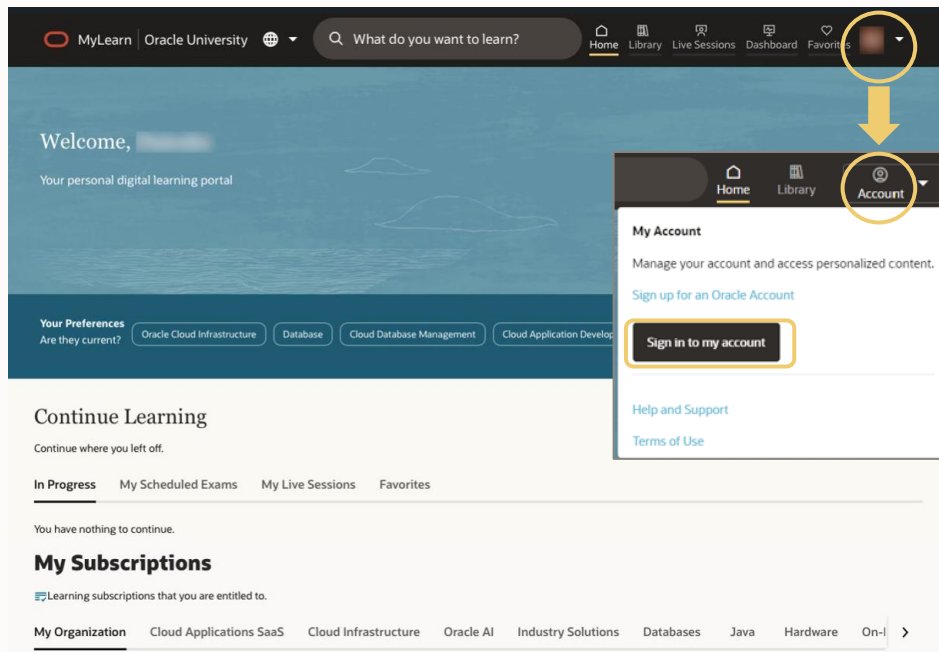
MyLearn | Oracle University

What do you want to learn?

Home Library Live Sessions Dashboard Favorites

Welcome, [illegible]

Your personal digital learning portal

Home Library Account

My Account

Manage your account and access personalized content.

Sign up for an Oracle Account

Sign in to my account

Help and Support

Terms of Use

Your Preferences
Are they current?

Oracle Cloud Infrastructure Database Cloud Database Management Cloud Application Develop

Continue Learning

Continue where you left off.

In Progress My Scheduled Exams My Live Sessions Favorites

You have nothing to continue.

My Subscriptions

Learning subscriptions that you are entitled to.

My Organization Cloud Applications SaaS Cloud Infrastructure Oracle AI Industry Solutions Databases Java Hardware On-